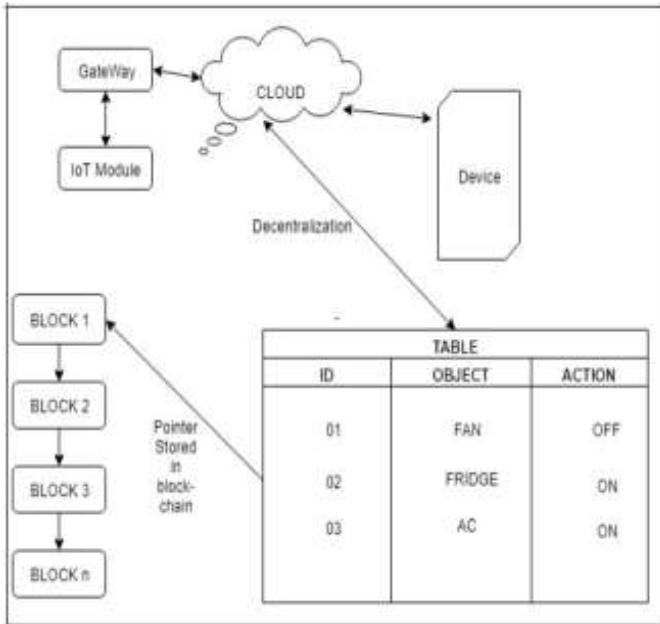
GateWay

CLOUD

IoT Module

Device

Decentralization

BLOCK 1

BLOCK 2

BLOCK 3

BLOCK n

Pointer Stored in block-chain

TABLE

| ID | OBJECT | ACTION |
|---|---|---|
| 01 | FAN | OFF |
| 02 | FRIDGE | ON |
| 03 | AC | ON |